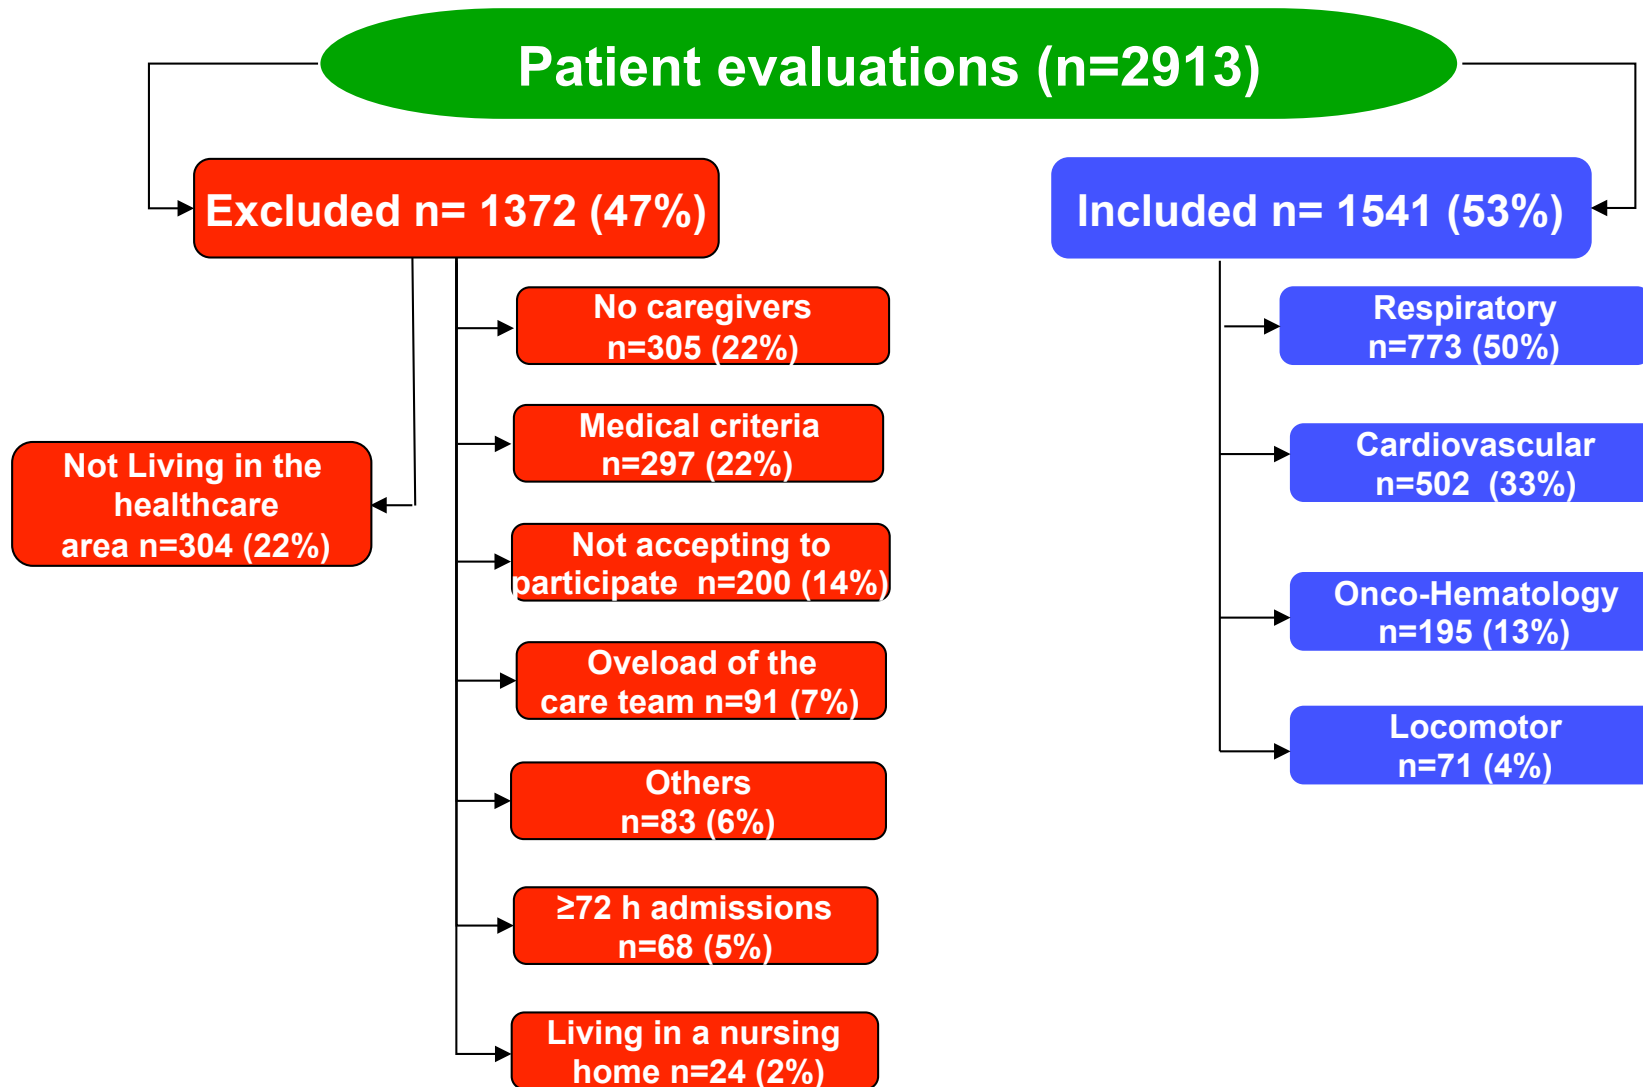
Patient evaluations (n=2913)

Excluded n= 1372 (47%)

Included n= 1541 (53%)

Not Living in the healthcare area n=304 (22%)

No caregivers n=305 (22%)

Medical criteria n=297 (22%)

Not accepting to participate n=200 (14%)

Oveload of the care team n=91 (7%)

Others n=83 (6%)

≥72 h admissions n=68 (5%)

Living in a nursing home n=24 (2%)

Respiratory n=773 (50%)

Cardiovascular n=502 (33%)

Onco-Hematology n=195 (13%)

Locomotor n=71 (4%)